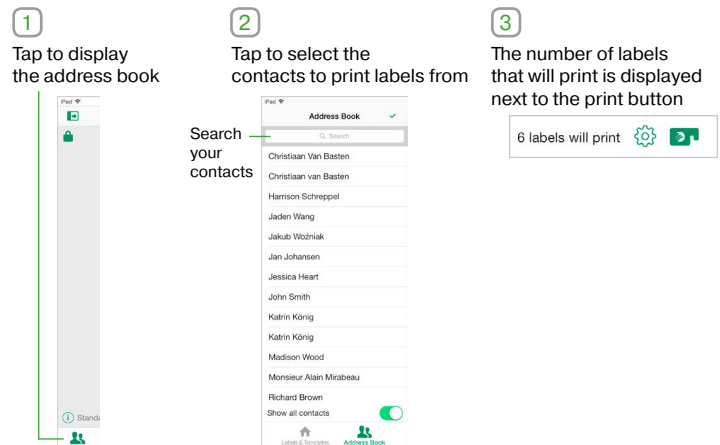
1

Tap to display the address book

iPad

Standa

2

Tap to select the contacts to print labels from

Search your contacts

iPad

Address Book

Search

Christiaan Van Basten

Christiaan van Basten

Harrison Schreppel

Jaden Wang

Jakub Woźniak

Jan Johansen

Jessica Heart

John Smith

Katrin König

Katrin König

Madison Wood

Monsieur Alain Mirabeau

Richard Brown

Show all contacts

Labels & Templates

Address Book

3

The number of labels that will print is displayed next to the print button

6 labels will print